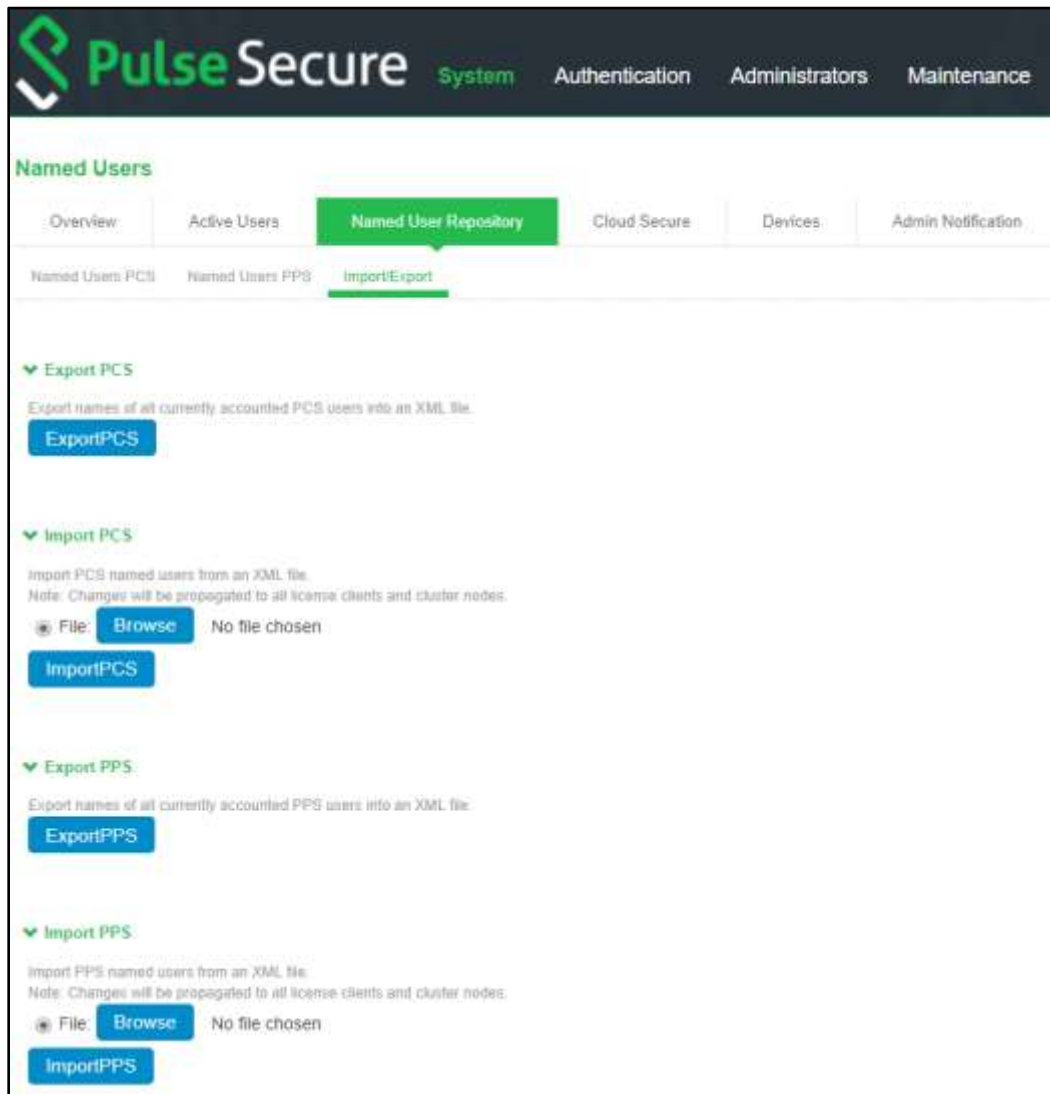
Pulse Secure System Authentication Administrators Maintenance

Named Users

Overview | Active Users | Named User Repository | Cloud Secure | Devices | Admin Notification

Named Users PCS | Named Users PPS | Import/Export

Export PCS

Export names of all currently accounted PCS users into an XML file.

ExportPCS

Import PCS

Import PCS named users from an XML file.
Note: Changes will be propagated to all license clients and cluster nodes.

File: Browse No file chosen

ImportPCS

Export PPS

Export names of all currently accounted PPS users into an XML file.

ExportPPS

Import PPS

Import PPS named users from an XML file.
Note: Changes will be propagated to all license clients and cluster nodes.

File: Browse No file chosen

ImportPPS